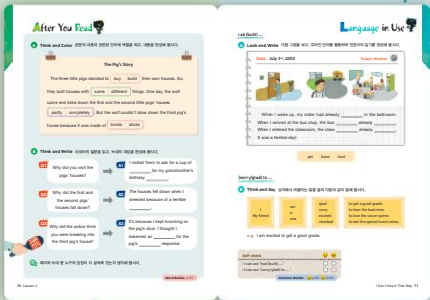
After You Read

A Think and Color 알맞은 단어를 골라 색칠하세요.

The Pig's Story

The three little pigs decided to buy build their own houses. So, they built houses with same different things. One day, the wolf came and blew down the first and the second little pigs' houses partly completely. But the wolf couldn't blow down the third pig's house because it was made of bricks sticks.

B Think and Write 질문에 알맞은 답을 쓰세요.

Q1 Why did you visit the pigs' houses?

A1 I visited them to ask for a cup of ________ for my grandmother's birthday ________.

Q2 Why did the first and the second pigs' houses fall down?

A2 The houses fell down when I sneezed because of a terrible ________.

Q3 Why did the police think you were breaking into the third pig's house?

A3 It's because I kept knocking on the pig's door. I thought I deserved an ________ for the pig's ________ response.

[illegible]

74 Lesson 4

Language in Use

I could ~

A Look and Write 다음 그림을 보고, 빈칸에 알맞은 말을 쓰세요.

Date: July 3rd, 20XX Today's Weather

When I woke up, my sister had already ________ in the bathroom. When I arrived at the bus stop, the bus ________ already ________. When I entered the classroom, the class ________ already ________. It was a terrible day!

get leave start

be glad to ~

B Think and Say 친구와 대화하세요.

| I / My friend | am / is / was | glad / sorry / excited / shocked | to get a good grade. / to hear the bad news. / to lose the soccer game. / to see the special lunch menu. |

e.g. I am excited to get a good grade.

Self-check
· I can use "had (p.p.)" ...
· I can use "(be) glad to" ...

I Don't Sea It That Way 75